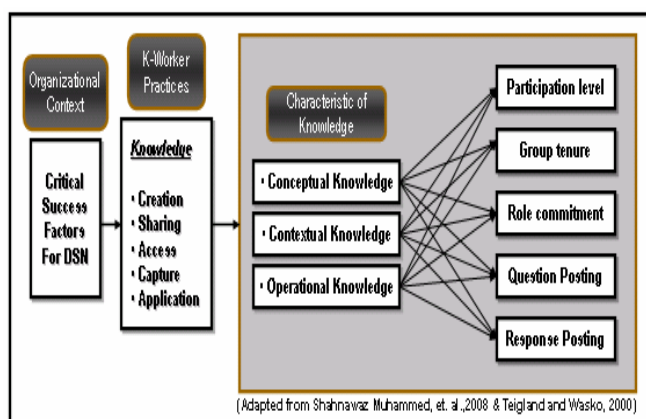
Organizational Context

K-Worker Practices

Critical Success Factors For DSN

Knowledge

• Creation
• Sharing
• Access
• Capture
• Application

Characteristic of Knowledge

• Conceptual Knowledge
• Contextual Knowledge
• Operational Knowledge

Participation level
Group tenure
Role commitment
Question Posting
Response Posting

(Adapted from Shahnawaz Muhammed, et. al.,2008 & Teigland and Wasko, 2000)